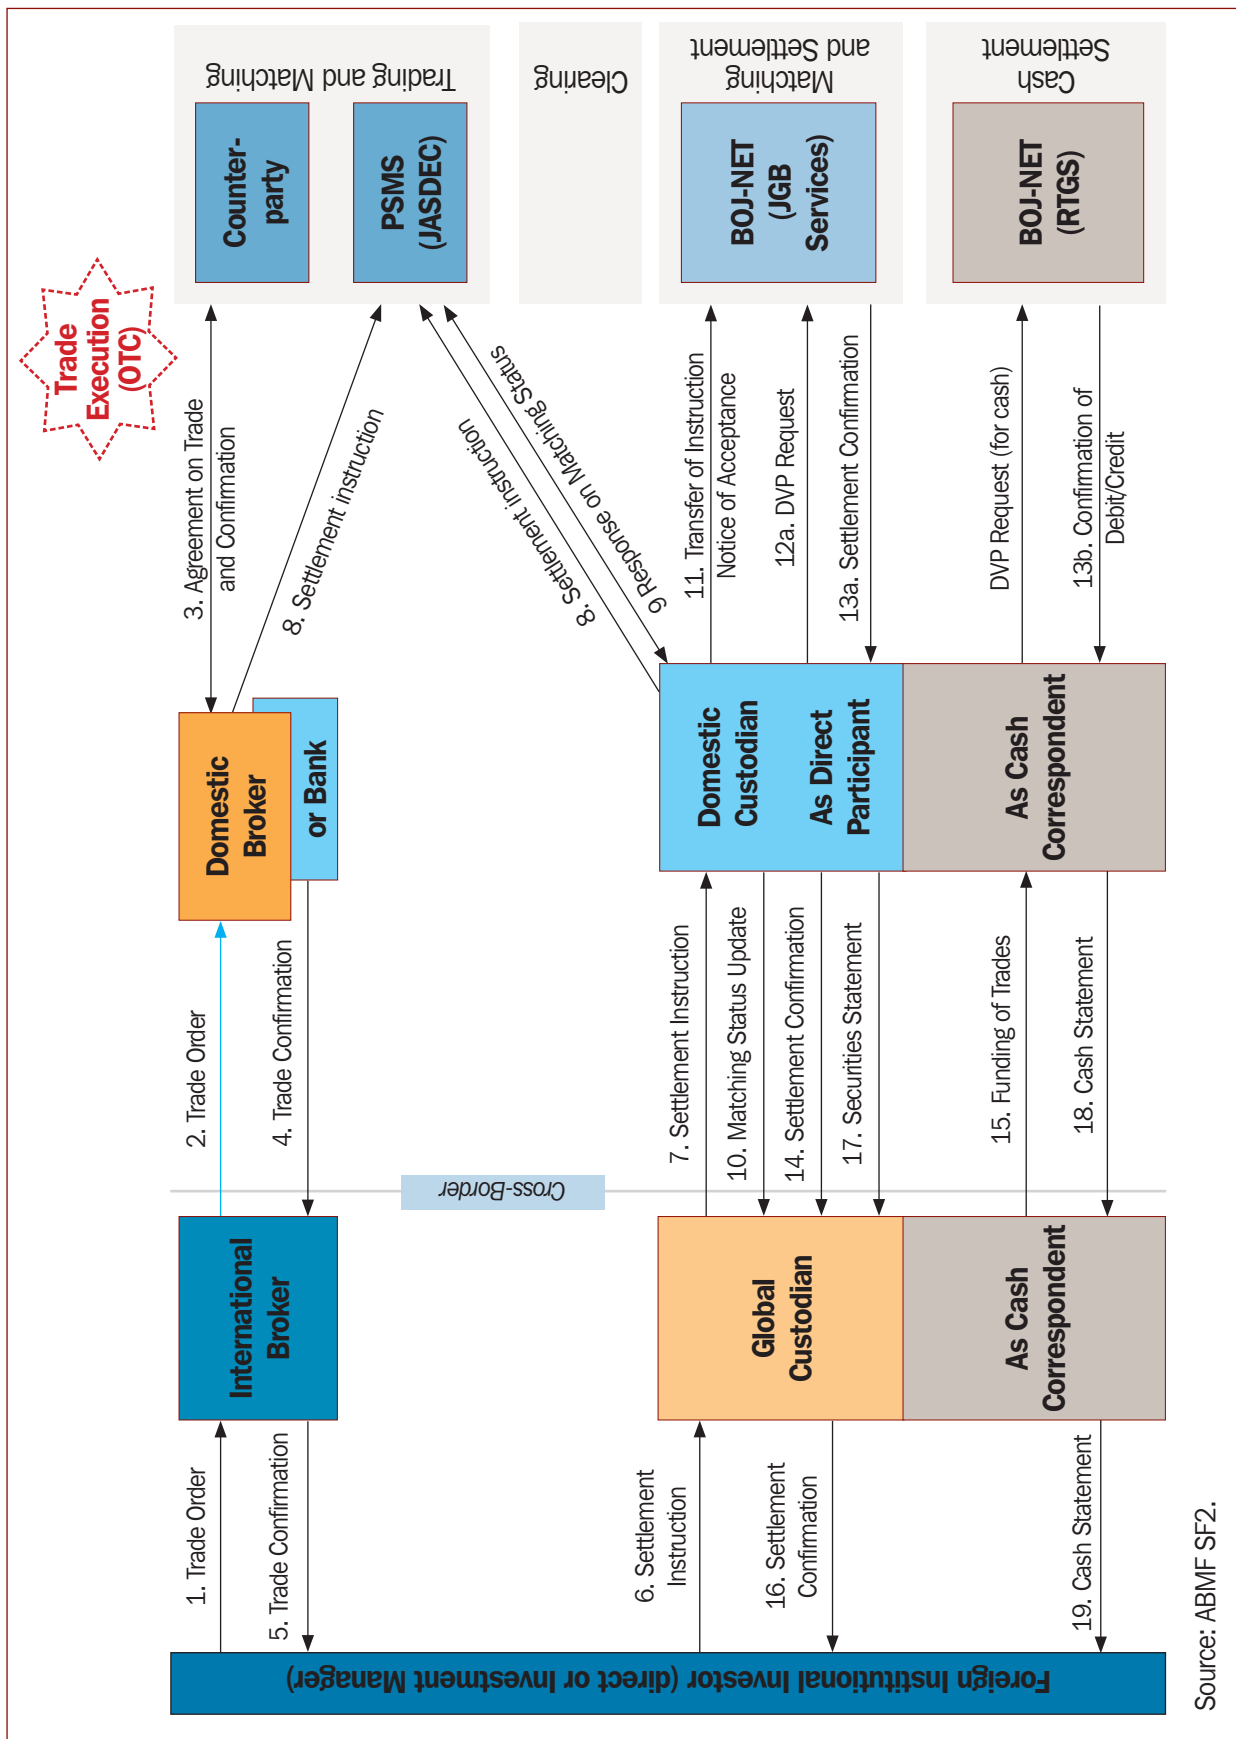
Trading and Matching

Counter-party

PSMS (JASDEC)

Clearing

Matching and Settlement

BOJ-NET (JGB Services)

Cash Settlement

BOJ-NET (RTGS)

Trade Execution (OTC)

3. Agreement on Trade and Confirmation

8. Settlement instruction

8. Settlement instruction

9 Response on Matching Status

11. Transfer of Instruction Notice of Acceptance

12a. DVP Request

13a. Settlement Confirmation

DVP Request (for cash)

13b. Confirmation of Debit/Credit

Domestic Broker

or Bank

Domestic Custodian

As Direct Participant

As Cash Correspondent

2. Trade Order

4. Trade Confirmation

7. Settlement Instruction

10. Matching Status Update

14. Settlement Confirmation

17. Securities Statement

15. Funding of Trades

18. Cash Statement

Cross-Border

International Broker

Global Custodian

As Cash Correspondent

1. Trade Order

5. Trade Confirmation

6. Settlement Instruction

16. Settlement Confirmation

19. Cash Statement

Foreign Institutional Investor (direct or Investment Manager)

Source: ABMF SF2.